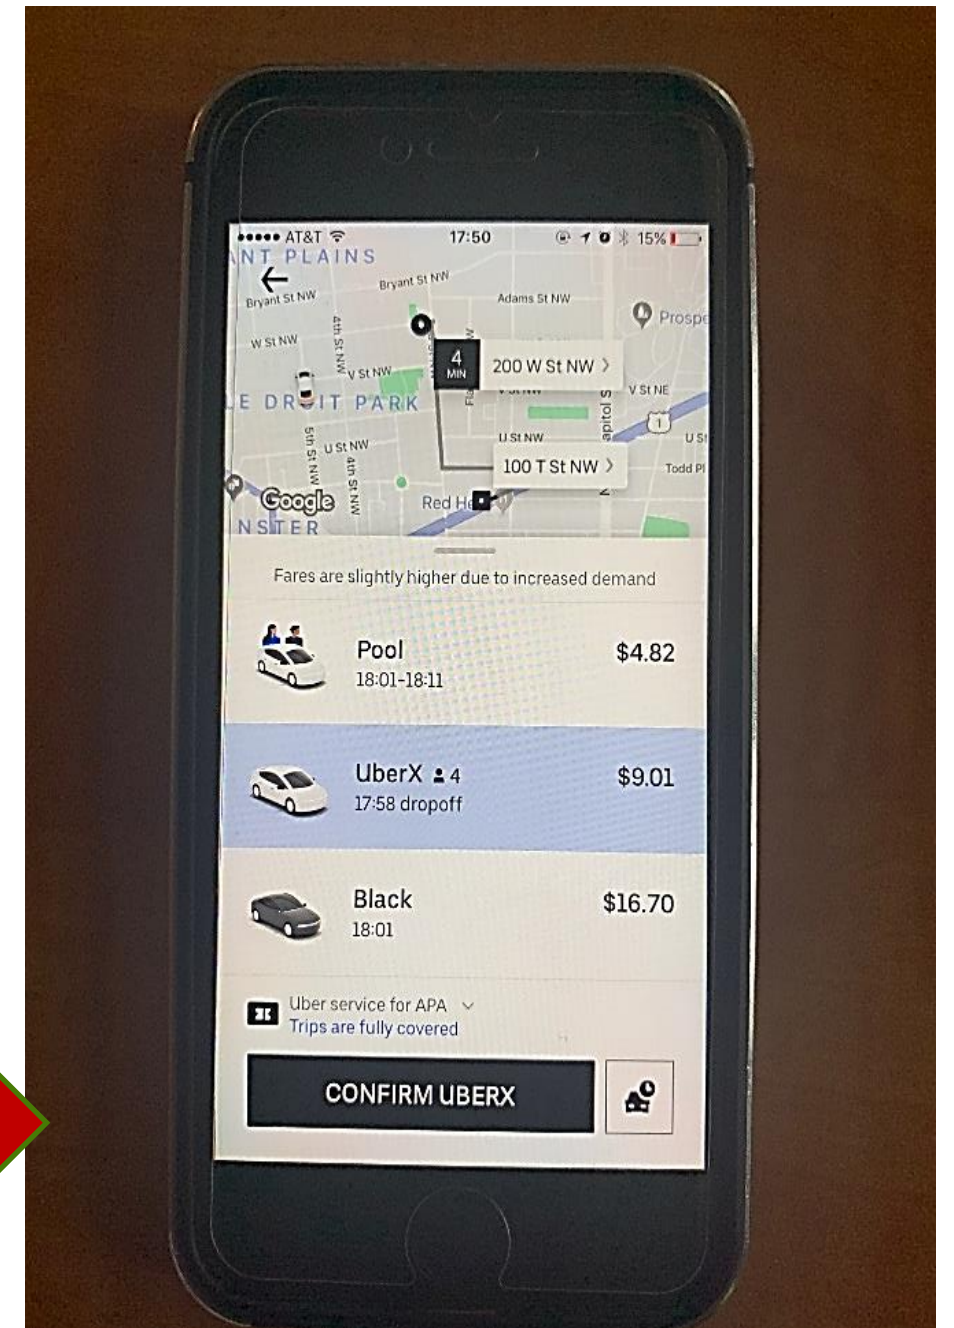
●●●●● AT&T 17:50 15%

NT PLAINS
Bryant St NW
Bryant St NW
Adams St NW
W St NW
4th St NW
V St NW
Prospe
4 MIN
200 W St NW >
V St NE
E DR IT PARK
5th St NW
U St NW
U St NW
4th St NW
apitol S
U St
100 T St NW >
Todd Pl
Google
Red H
NSTER

Fares are slightly higher due to increased demand

Pool
18:01-18:11
$4.82

UberX 4
17:58 dropoff
$9.01

Black
18:01
$16.70

Uber service for APA
Trips are fully covered

CONFIRM UBERX